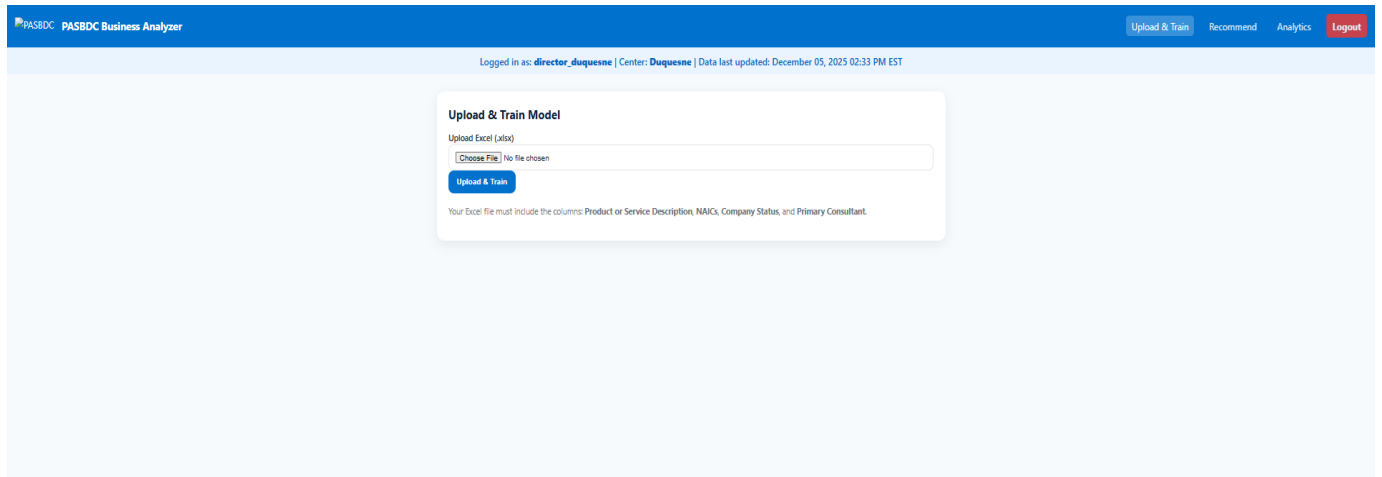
PASBDC PASBDC Business Analyzer

Upload & Train Recommend Analytics Logout

Logged in as: director_duquesne | Center: Duquesne | Data last updated: December 05, 2025 02:33 PM EST

Upload & Train Model

Upload Excel (.xlsx)

Choose File No file chosen

Upload & Train

Your Excel file must include the columns: Product or Service Description, NAICs, Company Status, and Primary Consultant.